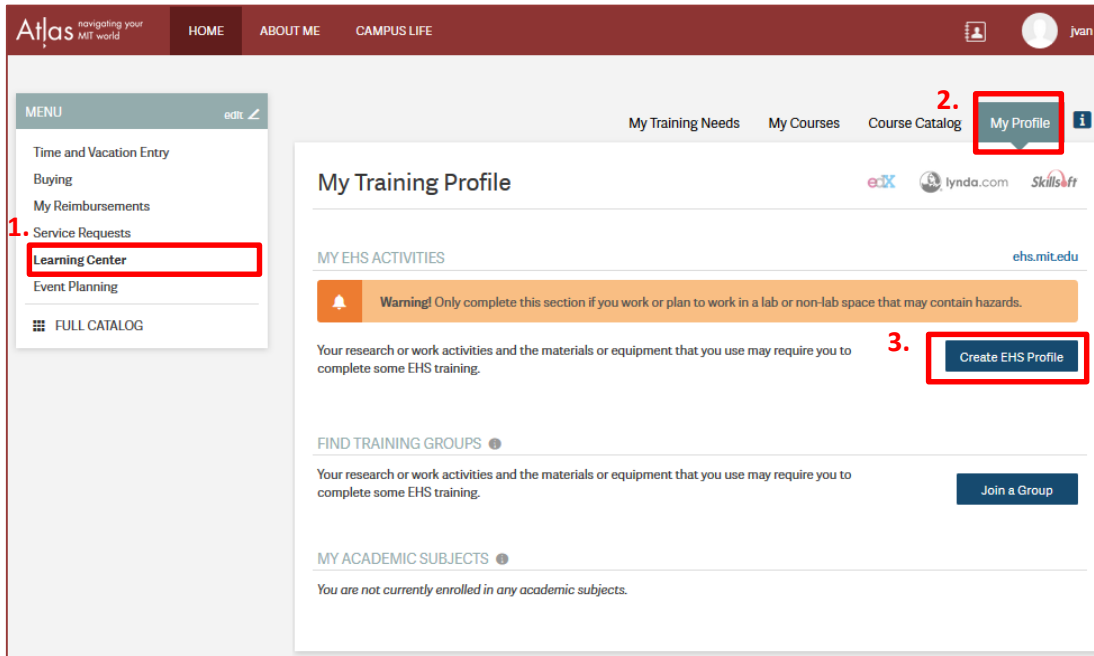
Atlas navigating your MIT world HOME ABOUT ME CAMPUS LIFE jvan

MENU edit

Time and Vacation Entry
Buying
My Reimbursements
1. Service Requests
Learning Center
Event Planning
FULL CATALOG

My Training Needs My Courses Course Catalog 2. My Profile

My Training Profile

edX lynda.com Skillsoft

MY EHS ACTIVITIES ehs.mit.edu

Warning! Only complete this section if you work or plan to work in a lab or non-lab space that may contain hazards.

Your research or work activities and the materials or equipment that you use may require you to complete some EHS training.

3. Create EHS Profile

FIND TRAINING GROUPS

Your research or work activities and the materials or equipment that you use may require you to complete some EHS training.

Join a Group

MY ACADEMIC SUBJECTS

You are not currently enrolled in any academic subjects.